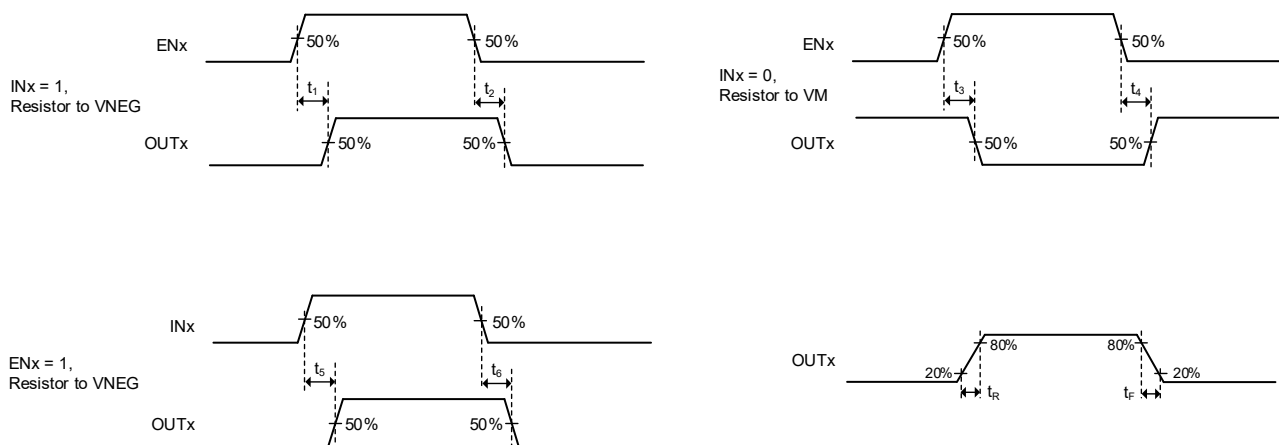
ENx
50%
50%
INx = 1,
Resistor to VNEG
$t_1$
$t_2$
OUTx
50%
50%

ENx
50%
50%
INx = 0,
Resistor to VM
$t_3$
$t_4$
OUTx
50%
50%

INx
50%
50%
ENx = 1,
Resistor to VNEG
$t_5$
$t_6$
OUTx
50%
50%

OUTx
80%
80%
20%
20%
$t_R$
$t_F$